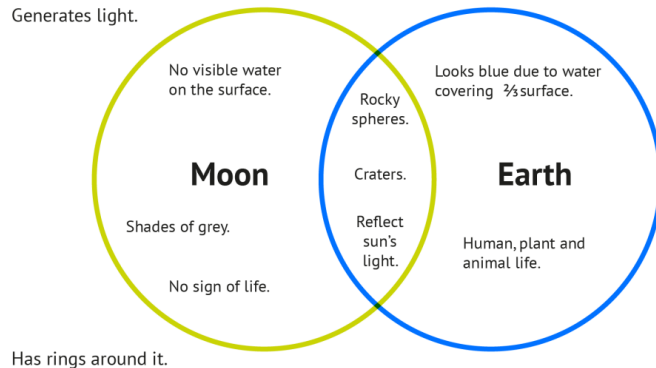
Generates light.

No visible water on the surface.

Moon

Shades of grey.

No sign of life.

Rocky spheres.

Craters.

Reflect sun's light.

Looks blue due to water covering ⅔ surface.

Earth

Human, plant and animal life.

Has rings around it.